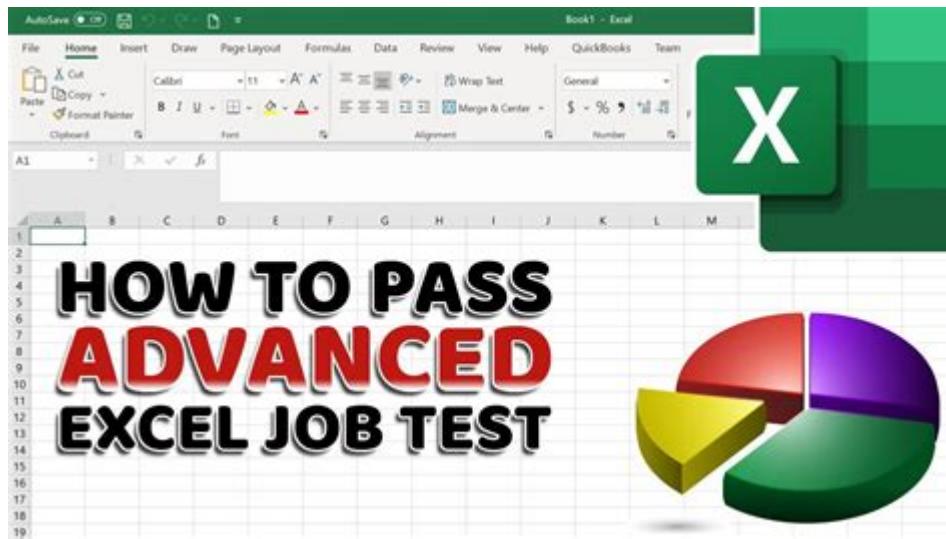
AutoSave Off

Book1 - Excel

File Home Insert Draw Page Layout Formulas Data Review View Help QuickBooks Team

Cut
Copy
Paste
Format Painter
Clipboard

Calibri 11 A A
B I U
Font

Wrap Text
Merge & Center
Alignment

General
$ % 9
Number

A1

A B C D E F G H I J K L M

1
2
3
4
5
6
7
8
9
10
11
12
13
14
15
16
17
18
19

HOW TO PASS
ADVANCED
EXCEL JOB TEST

X